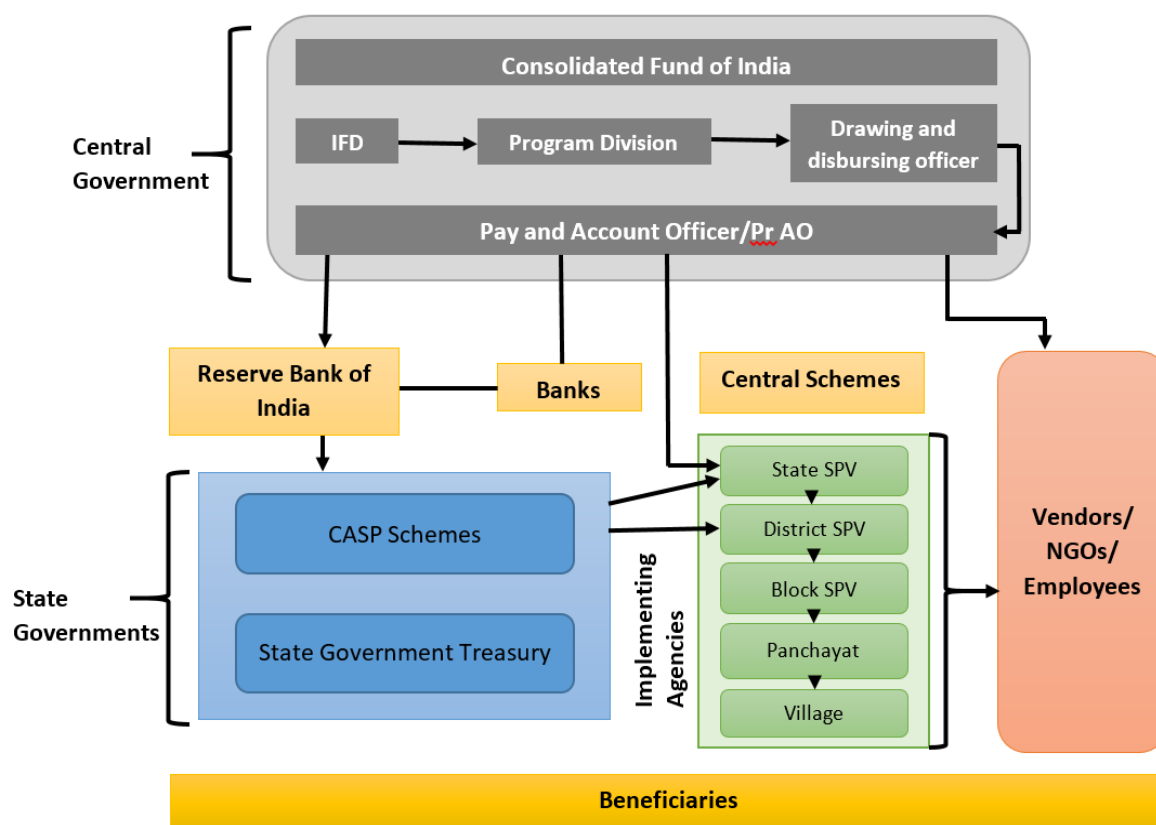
Central Government

Consolidated Fund of India

IFD

Program Division

Drawing and disbursing officer

Pay and Account Officer/Pr AO

Reserve Bank of India

Banks

Central Schemes

State Governments

CASP Schemes

State Government Treasury

Implementing Agencies

State SPV

District SPV

Block SPV

Panchayat

Village

Vendors/ NGOs/ Employees

Beneficiaries